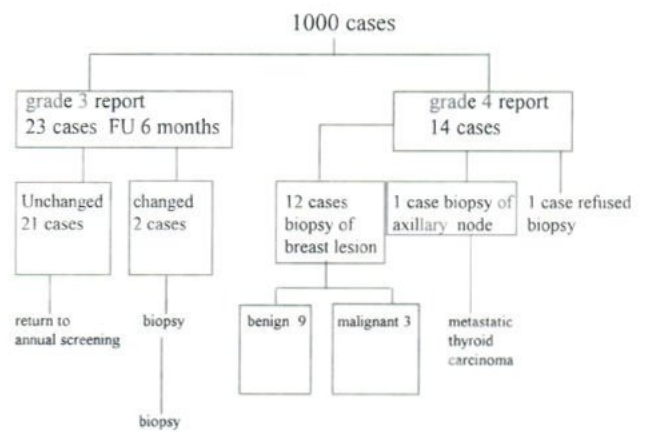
1000 cases

grade 3 report
23 cases FU 6 months

grade 4 report
14 cases

Unchanged
21 cases

changed
2 cases

12 cases
biopsy of
breast lesion

1 case biopsy of
axillary node

1 case refused
biopsy

return to
annual screening

biopsy

benign 9

malignant 3

metastatic
thyroid
carcinoma

biopsy